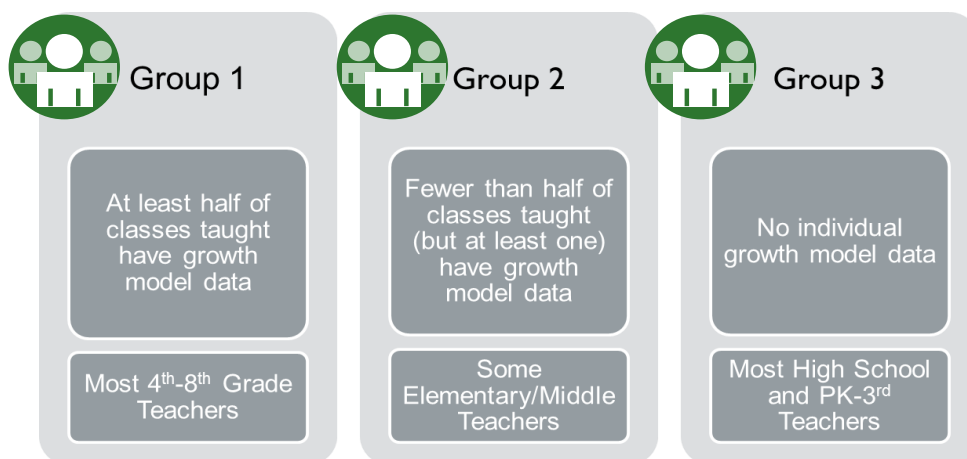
Group 1

At least half of classes taught have growth model data

Most 4$^{th}$-8$^{th}$ Grade Teachers

Group 2

Fewer than half of classes taught (but at least one) have growth model data

Some Elementary/Middle Teachers

Group 3

No individual growth model data

Most High School and PK-3$^{rd}$ Teachers